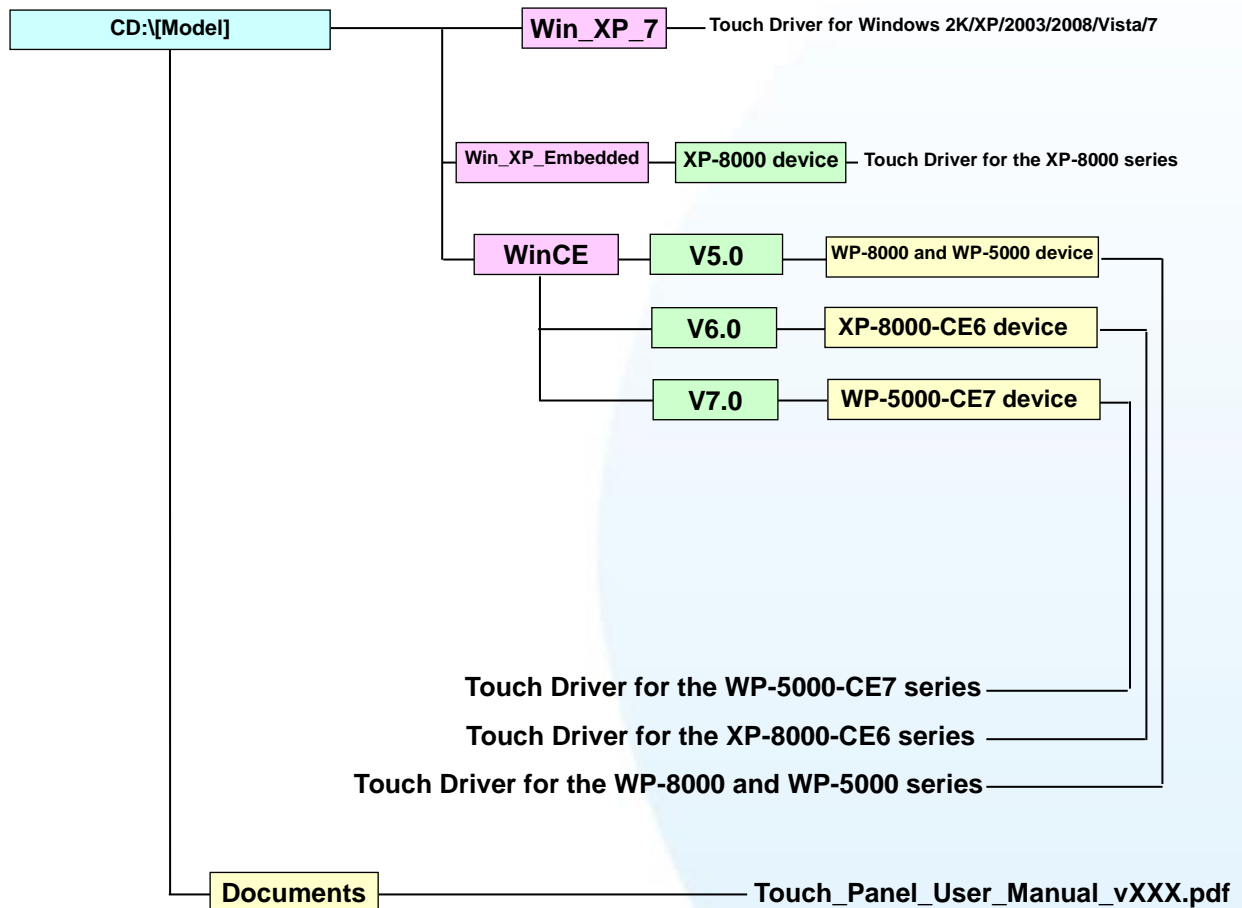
CD:\[Model]

Win_XP_7

Touch Driver for Windows 2K/XP/2003/2008/Vista/7

Win_XP_Embedded

XP-8000 device

Touch Driver for the XP-8000 series

WinCE

V5.0

WP-8000 and WP-5000 device

V6.0

XP-8000-CE6 device

V7.0

WP-5000-CE7 device

Touch Driver for the WP-5000-CE7 series

Touch Driver for the XP-8000-CE6 series

Touch Driver for the WP-8000 and WP-5000 series

Documents

Touch_Panel_User_Manual_vXXX.pdf